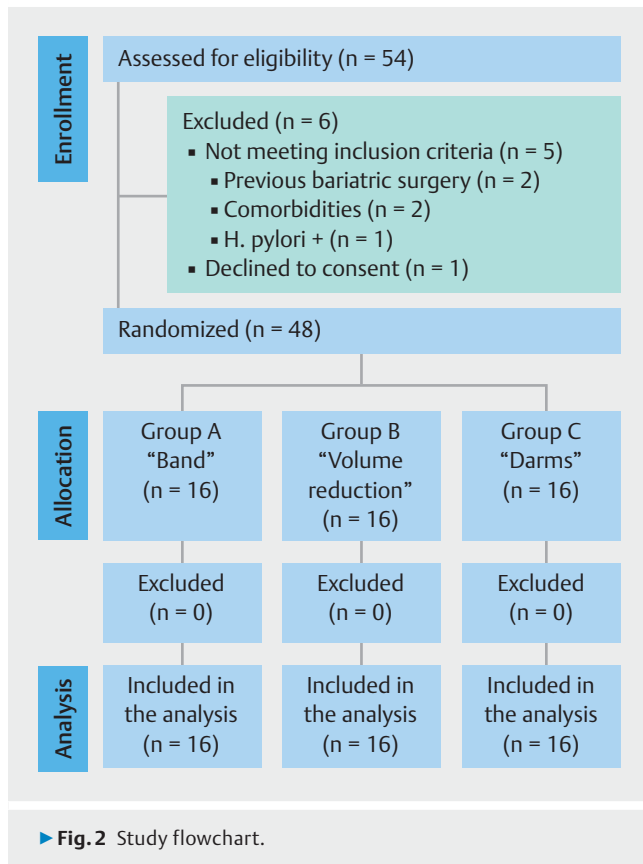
Enrollment

Assessed for eligibility (n = 54)

Excluded (n = 6)
▪ Not meeting inclusion criteria (n = 5)
▪ Previous bariatric surgery (n = 2)
▪ Comorbidities (n = 2)
▪ H. pylori + (n = 1)
▪ Declined to consent (n = 1)

Randomized (n = 48)

Allocation

Group A "Band" (n = 16)

Group B "Volume reduction" (n = 16)

Group C "Darms" (n = 16)

Excluded (n = 0)

Excluded (n = 0)

Excluded (n = 0)

Analysis

Included in the analysis (n = 16)

Included in the analysis (n = 16)

Included in the analysis (n = 16)

▶ Fig. 2 Study flowchart.